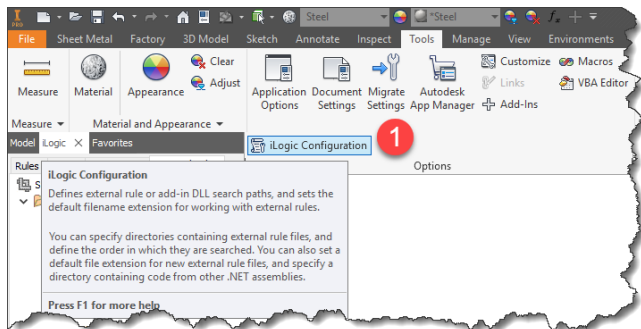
Steel
*Steel
File Sheet Metal Factory 3D Model Sketch Annotate Inspect Tools Manage View Environments
Measure Material Appearance Clear Adjust
Application Options Document Settings Migrate Settings Autodesk App Manager Customize Links Add-Ins Macros VBA Editor
Measure ▾ Material and Appearance ▾
Model iLogic × Favorites
iLogic Configuration
1
Options
Rules
iLogic Configuration
Defines external rule or add-in DLL search paths, and sets the default filename extension for working with external rules.

You can specify directories containing external rule files, and define the order in which they are searched. You can also set a default file extension for new external rule files, and specify a directory containing code from other .NET assemblies.

Press F1 for more help